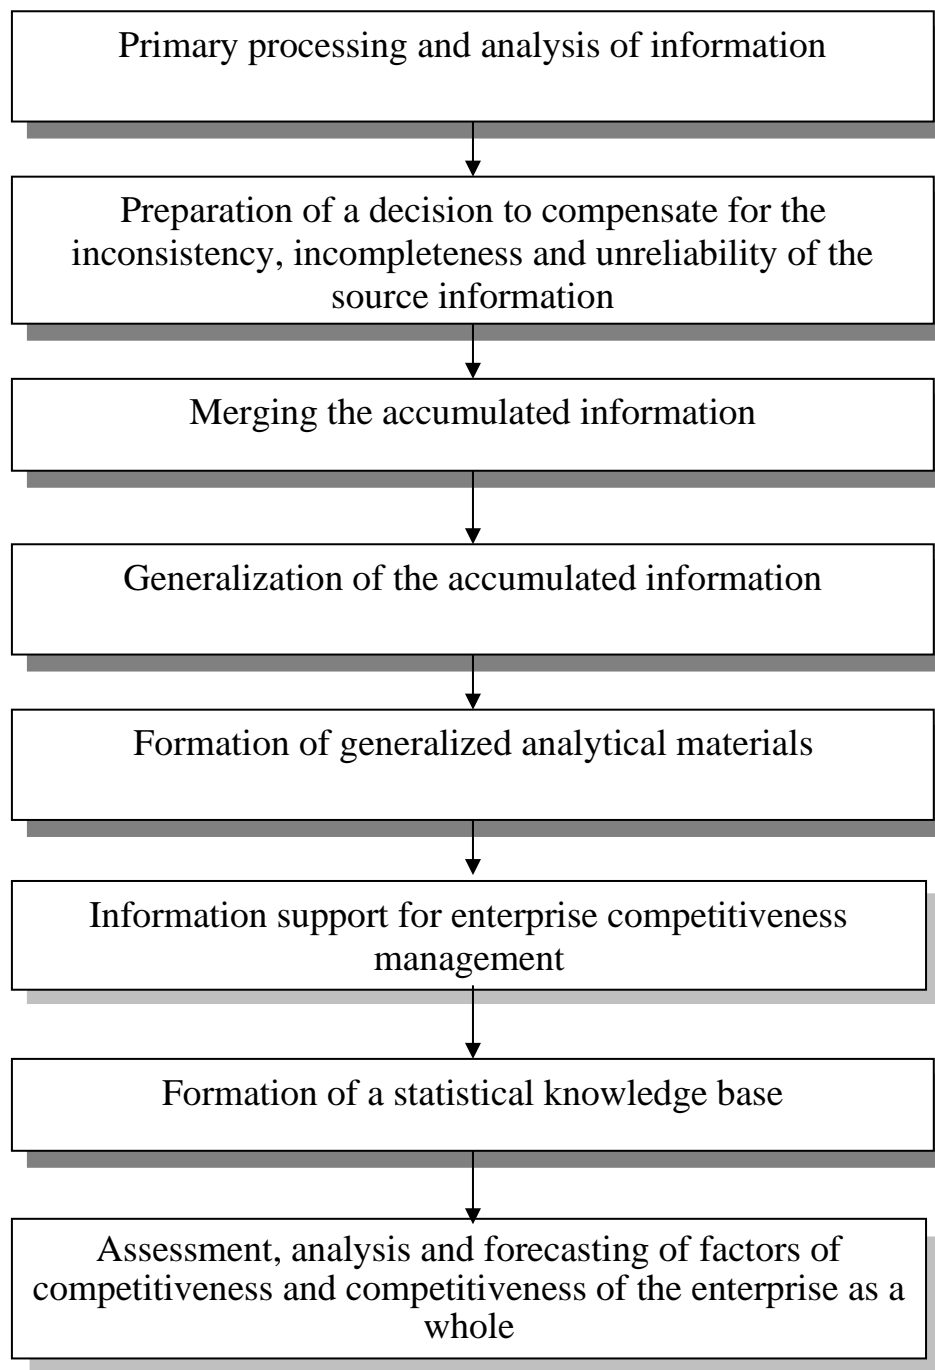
Primary processing and analysis of information

Preparation of a decision to compensate for the inconsistency, incompleteness and unreliability of the source information

Merging the accumulated information

Generalization of the accumulated information

Formation of generalized analytical materials

Information support for enterprise competitiveness management

Formation of a statistical knowledge base

Assessment, analysis and forecasting of factors of competitiveness and competitiveness of the enterprise as a whole